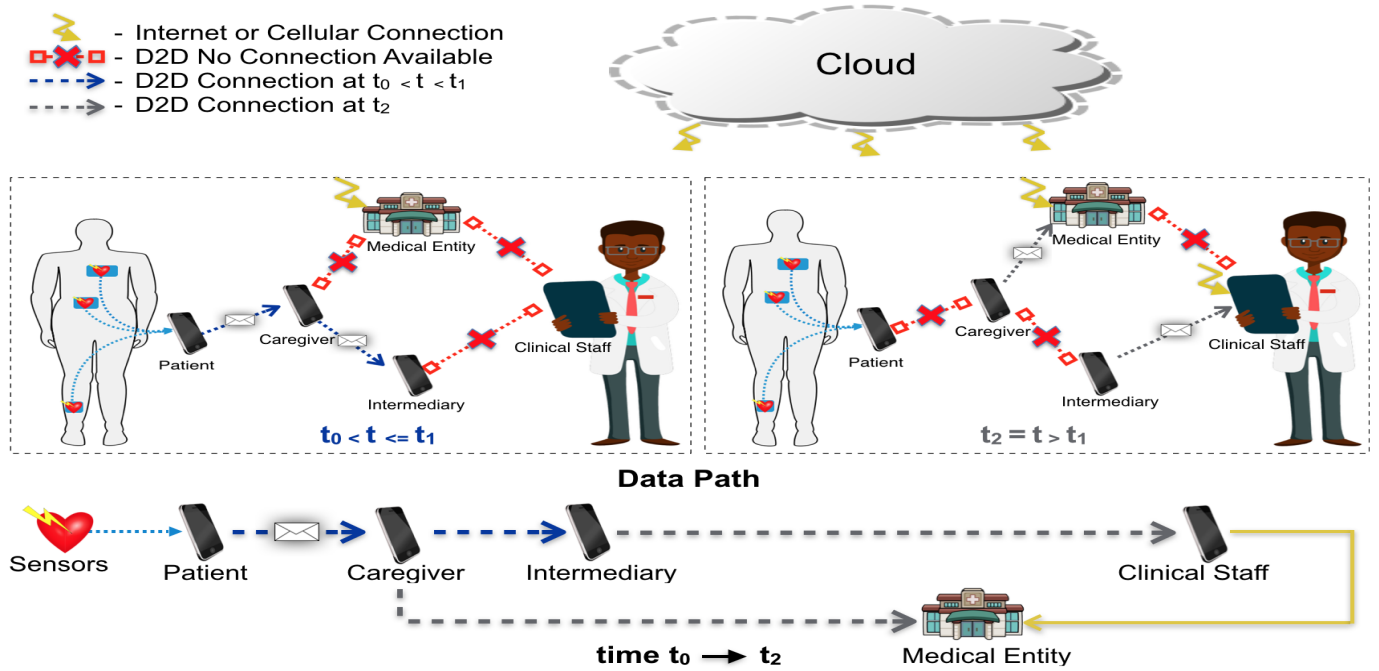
- Internet or Cellular Connection
- D2D No Connection Available
- D2D Connection at $t_0 < t < t_1$
- D2D Connection at $t_2$

Cloud

Medical Entity
Patient
Caregiver
Intermediary
Clinical Staff
$t_0 < t <= t_1$

Medical Entity
Patient
Caregiver
Intermediary
Clinical Staff
$t_2 = t > t_1$

Data Path

Sensors
Patient
Caregiver
Intermediary
Clinical Staff
Medical Entity
time $t_0 \longrightarrow t_2$